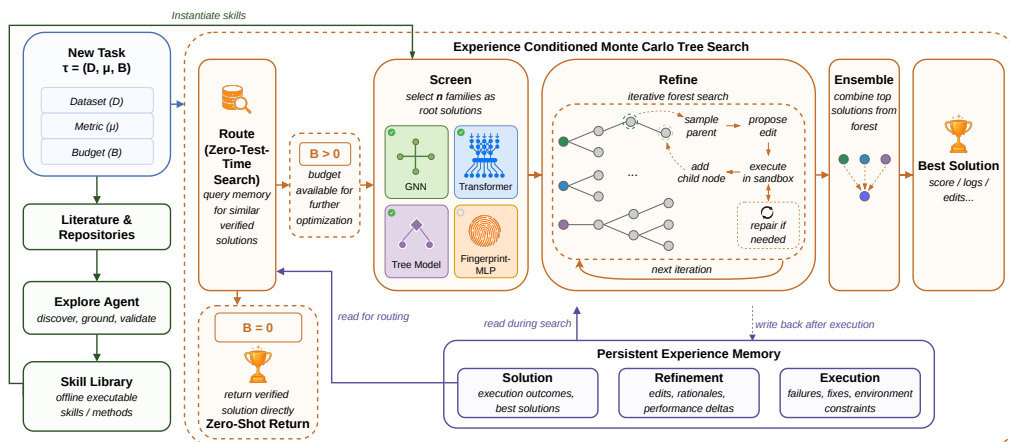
Instantiate skills

New Task
τ = (D, μ, B)

Dataset (D)

Metric (μ)

Budget (B)

Literature & Repositories

Explore Agent
discover, ground, validate

Skill Library
offline executable skills / methods

Experience Conditioned Monte Carlo Tree Search

Route (Zero-Test-Time Search)
query memory for similar verified solutions

B > 0
budget available for further optimization

B = 0
return verified solution directly
Zero-Shot Return

Screen
select n families as root solutions

GNN

Transformer

Tree Model

Fingerprint-MLP

Refine
iterative forest search

sample parent

propose edit

add child node

execute in sandbox

repair if needed

...

next iteration

Ensemble
combine top solutions from forest

Best Solution
score / logs / edits...

read for routing

read during search

write back after execution

Persistent Experience Memory

Solution
execution outcomes, best solutions

Refinement
edits, rationales, performance deltas

Execution
failures, fixes, environment constraints